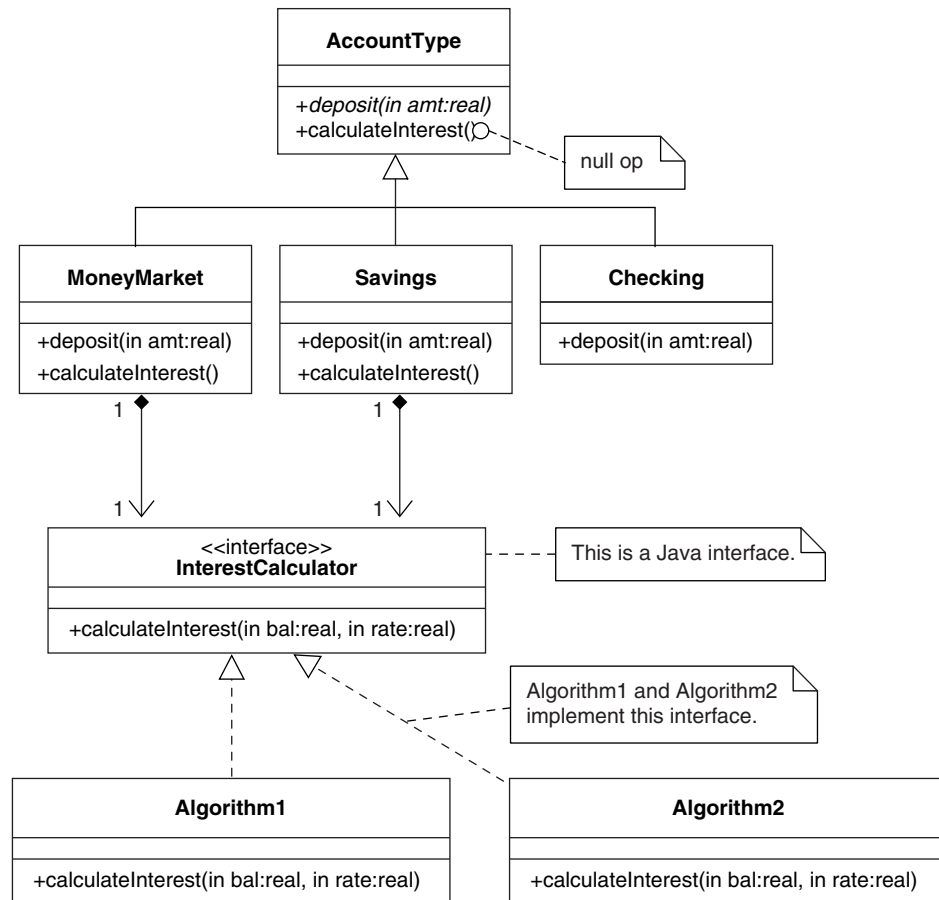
AccountType

+deposit(in amt:real)
+calculateInterest()

null op

MoneyMarket

+deposit(in amt:real)
+calculateInterest()

Savings

+deposit(in amt:real)
+calculateInterest()

Checking

+deposit(in amt:real)

1

1

1

1

<<interface>>
InterestCalculator

+calculateInterest(in bal:real, in rate:real)

This is a Java interface.

Algorithm1 and Algorithm2 implement this interface.

Algorithm1

+calculateInterest(in bal:real, in rate:real)

Algorithm2

+calculateInterest(in bal:real, in rate:real)